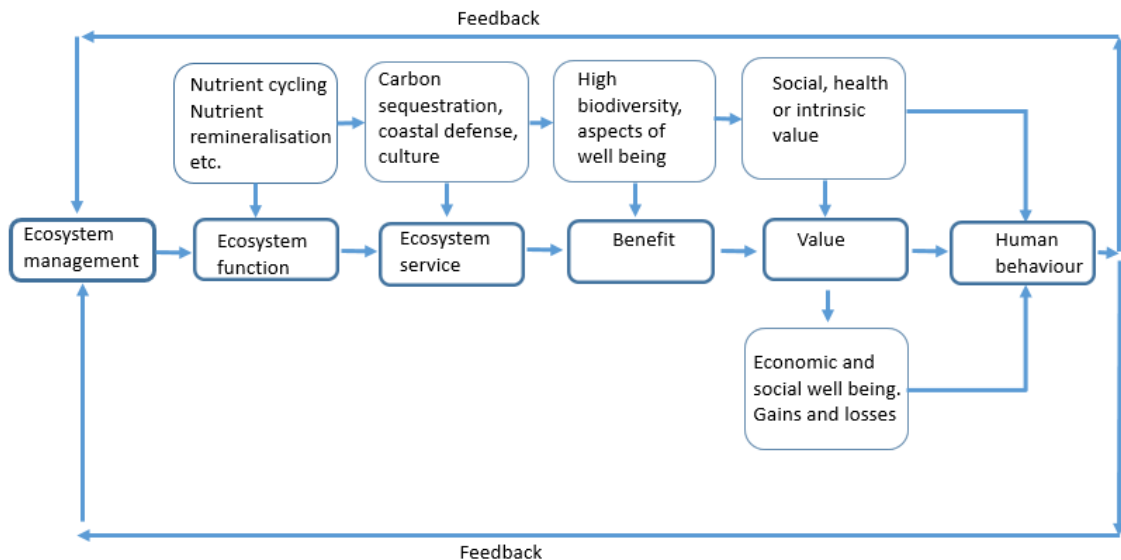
Feedback

Nutrient cycling
Nutrient remineralisation etc.

Carbon sequestration, coastal defense, culture

High biodiversity, aspects of well being

Social, health or intrinsic value

Ecosystem management

Ecosystem function

Ecosystem service

Benefit

Value

Human behaviour

Economic and social well being. Gains and losses

Feedback